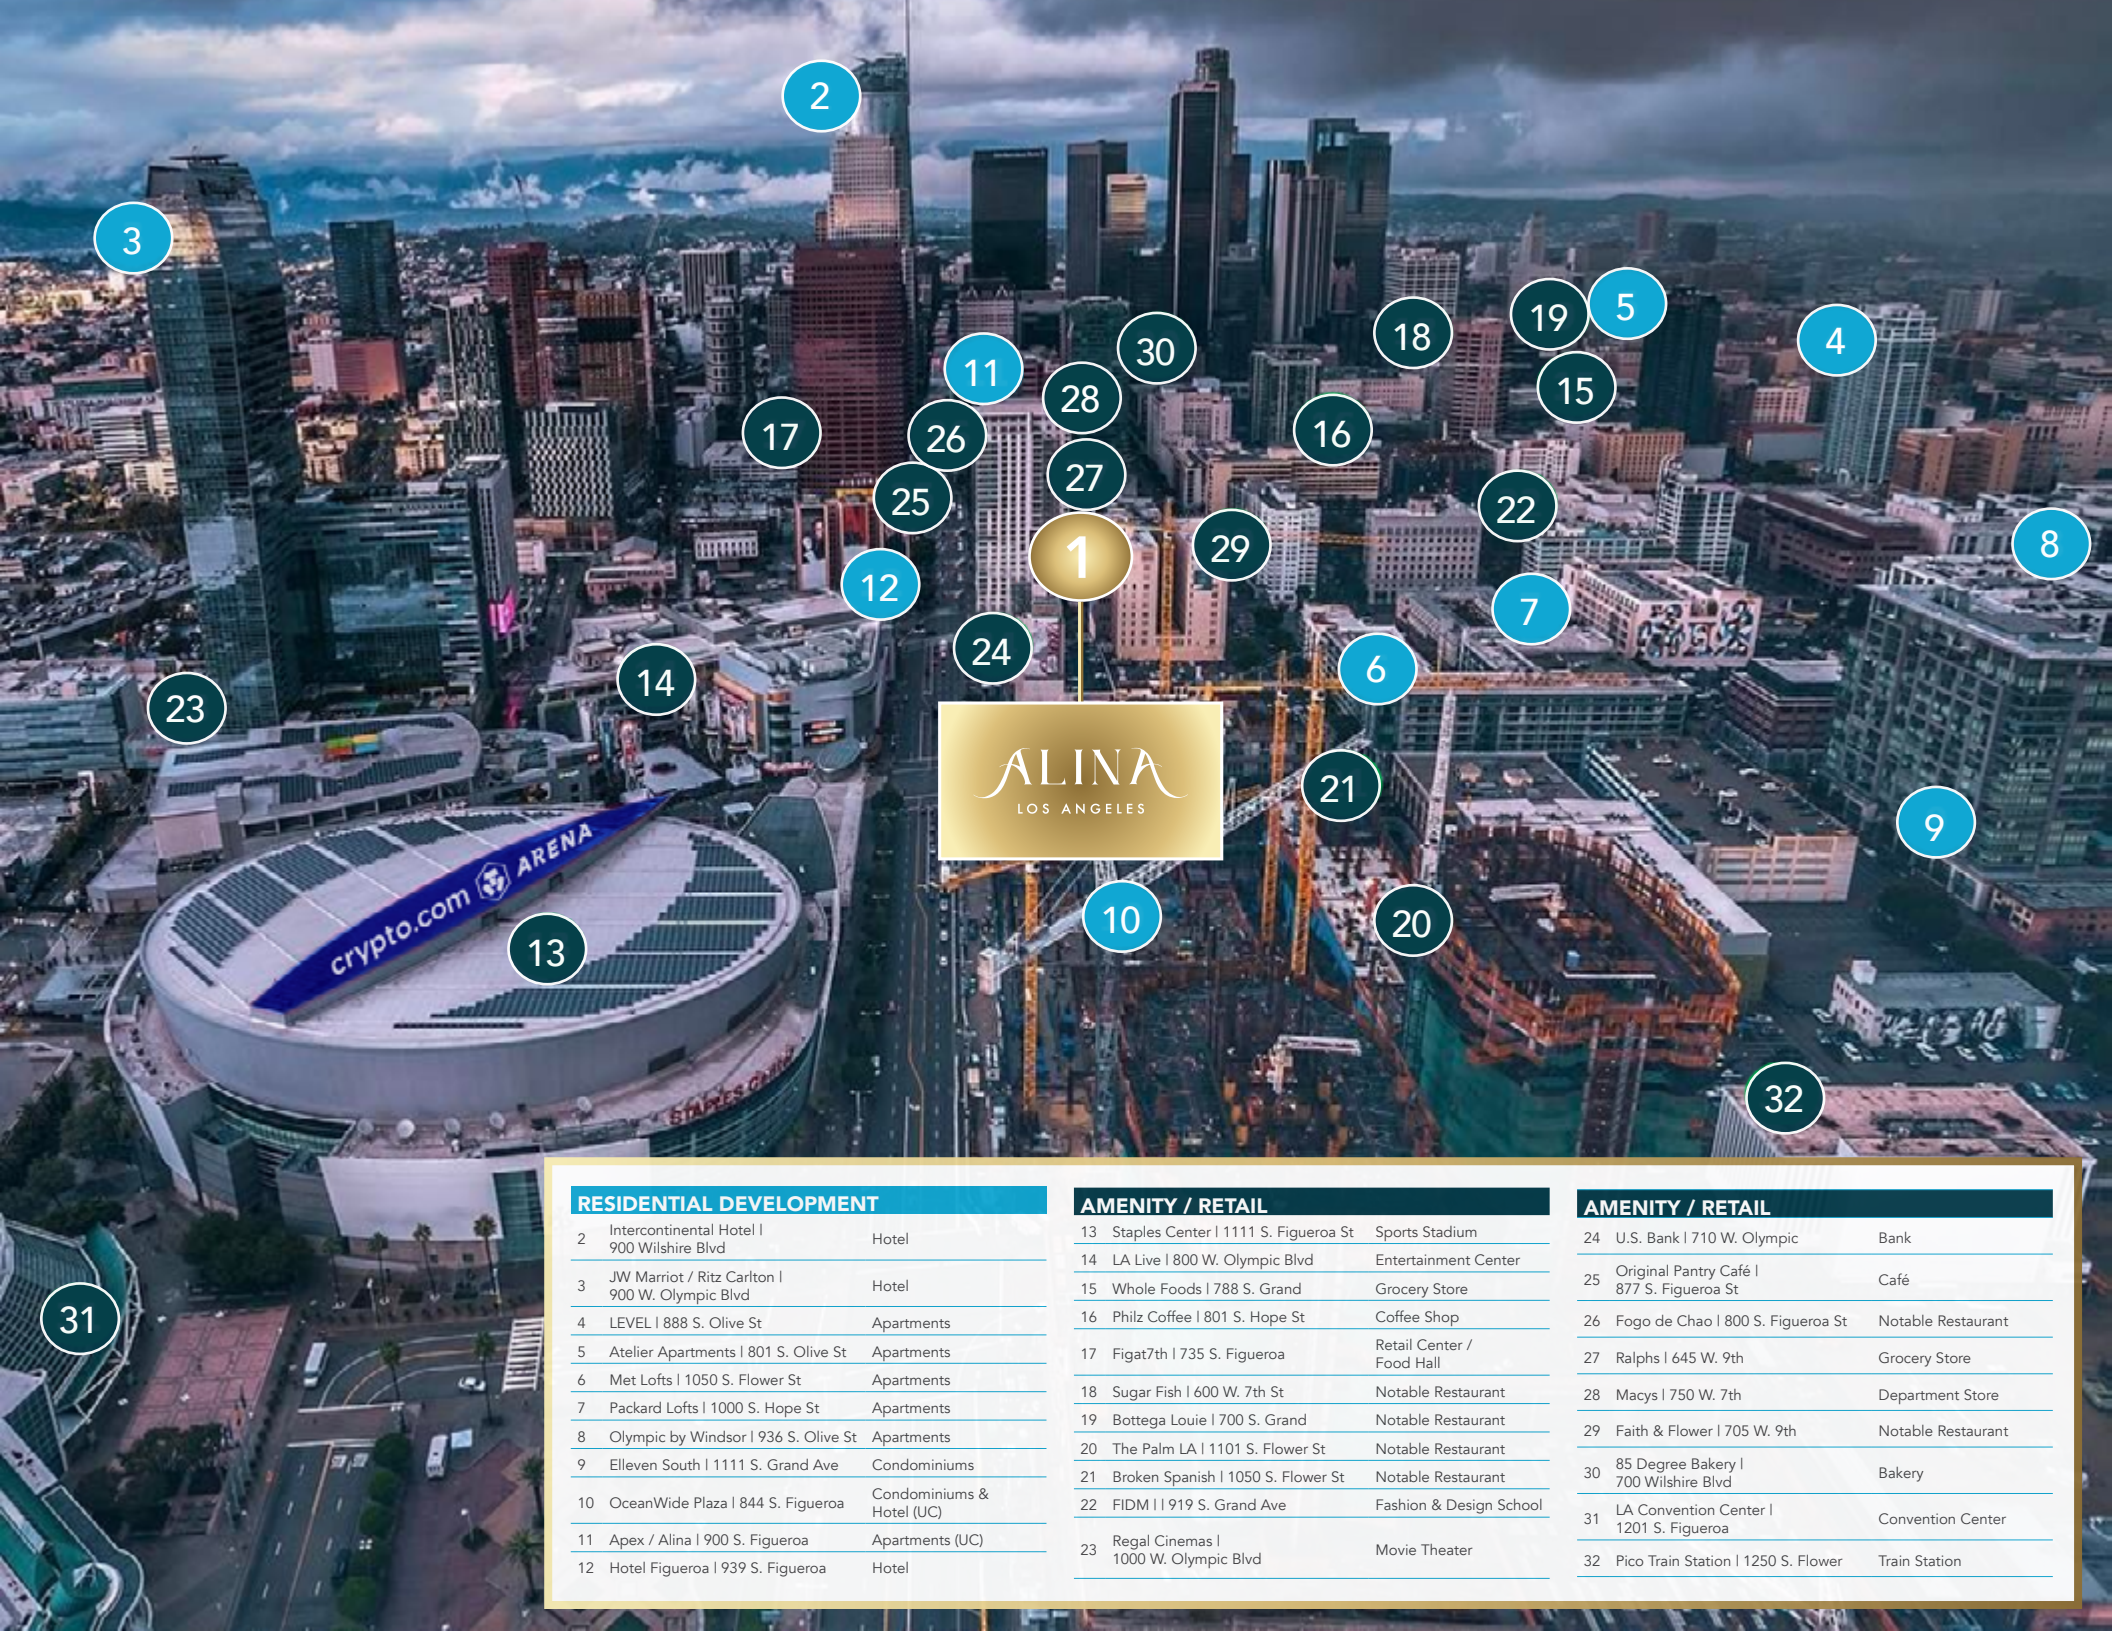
2
3
19
5
4
18
30
11
15
28
17
26
16
27
25
22
8
1
29
12
7
24
6
23
14
ALINA
LOS ANGELES
21
9
crypto.com ARENA
13
10
20
STAPLES CENTER
32
31

RESIDENTIAL DEVELOPMENT

| | | |
|---|---|---|
| 2 | Intercontinental Hotel I 900 Wilshire Blvd | Hotel |
| 3 | JW Marriot / Ritz Carlton I 900 W. Olympic Blvd | Hotel |
| 4 | LEVEL I 888 S. Olive St | Apartments |
| 5 | Atelier Apartments I 801 S. Olive St | Apartments |
| 6 | Met Lofts I 1050 S. Flower St | Apartments |
| 7 | Packard Lofts I 1000 S. Hope St | Apartments |
| 8 | Olympic by Windsor I 936 S. Olive St | Apartments |
| 9 | Elleven South I 1111 S. Grand Ave | Condominiums |
| 10 | OceanWide Plaza I 844 S. Figueroa | Condominiums & Hotel (UC) |
| 11 | Apex / Alina I 900 S. Figueroa | Apartments (UC) |
| 12 | Hotel Figueroa I 939 S. Figueroa | Hotel |

AMENITY / RETAIL

| | | |
|---|---|---|
| 13 | Staples Center I 1111 S. Figueroa St | Sports Stadium |
| 14 | LA Live I 800 W. Olympic Blvd | Entertainment Center |
| 15 | Whole Foods I 788 S. Grand | Grocery Store |
| 16 | Philz Coffee I 801 S. Hope St | Coffee Shop |
| 17 | Figat7th I 735 S. Figueroa | Retail Center / Food Hall |
| 18 | Sugar Fish I 600 W. 7th St | Notable Restaurant |
| 19 | Bottega Louie I 700 S. Grand | Notable Restaurant |
| 20 | The Palm LA I 1101 S. Flower St | Notable Restaurant |
| 21 | Broken Spanish I 1050 S. Flower St | Notable Restaurant |
| 22 | FIDM I I 919 S. Grand Ave | Fashion & Design School |
| 23 | Regal Cinemas I 1000 W. Olympic Blvd | Movie Theater |

AMENITY / RETAIL

| | | |
|---|---|---|
| 24 | U.S. Bank I 710 W. Olympic | Bank |
| 25 | Original Pantry Café I 877 S. Figueroa St | Café |
| 26 | Fogo de Chao I 800 S. Figueroa St | Notable Restaurant |
| 27 | Ralphs I 645 W. 9th | Grocery Store |
| 28 | Macys I 750 W. 7th | Department Store |
| 29 | Faith & Flower I 705 W. 9th | Notable Restaurant |
| 30 | 85 Degree Bakery I 700 Wilshire Blvd | Bakery |
| 31 | LA Convention Center I 1201 S. Figueroa | Convention Center |
| 32 | Pico Train Station I 1250 S. Flower | Train Station |